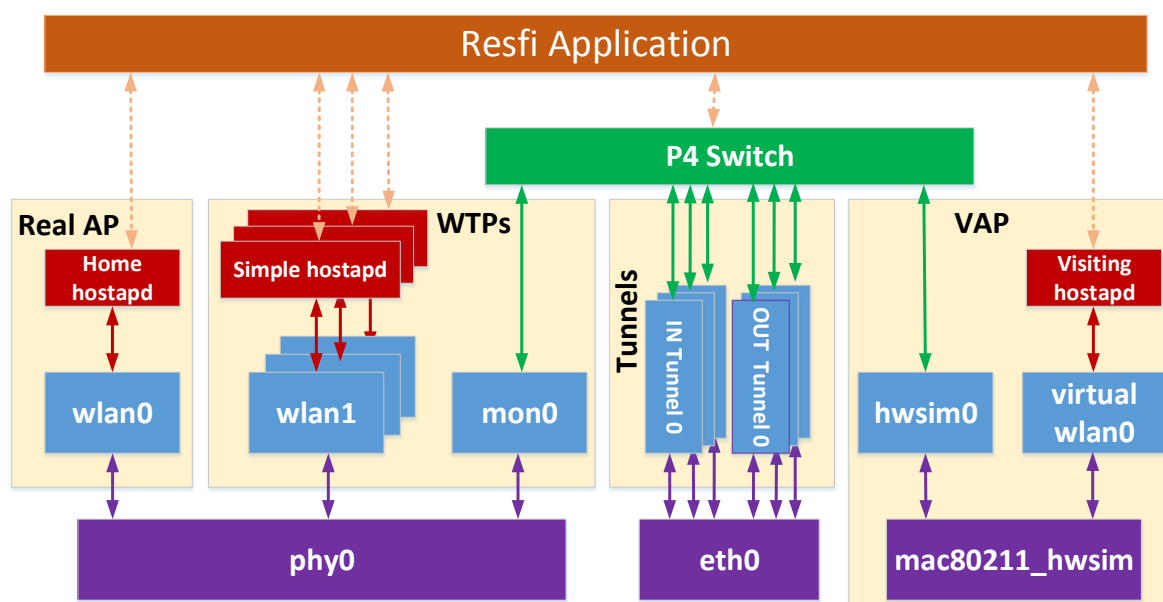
Resfi Application

P4 Switch

Real AP

Home hostapd

wlan0

WTPs

Simple hostapd

wlan1

mon0

Tunnels

IN Tunnel 0

OUT Tunnel 0

VAP

Visiting hostapd

hwsim0

virtual wlan0

phy0

eth0

mac80211_hwsim